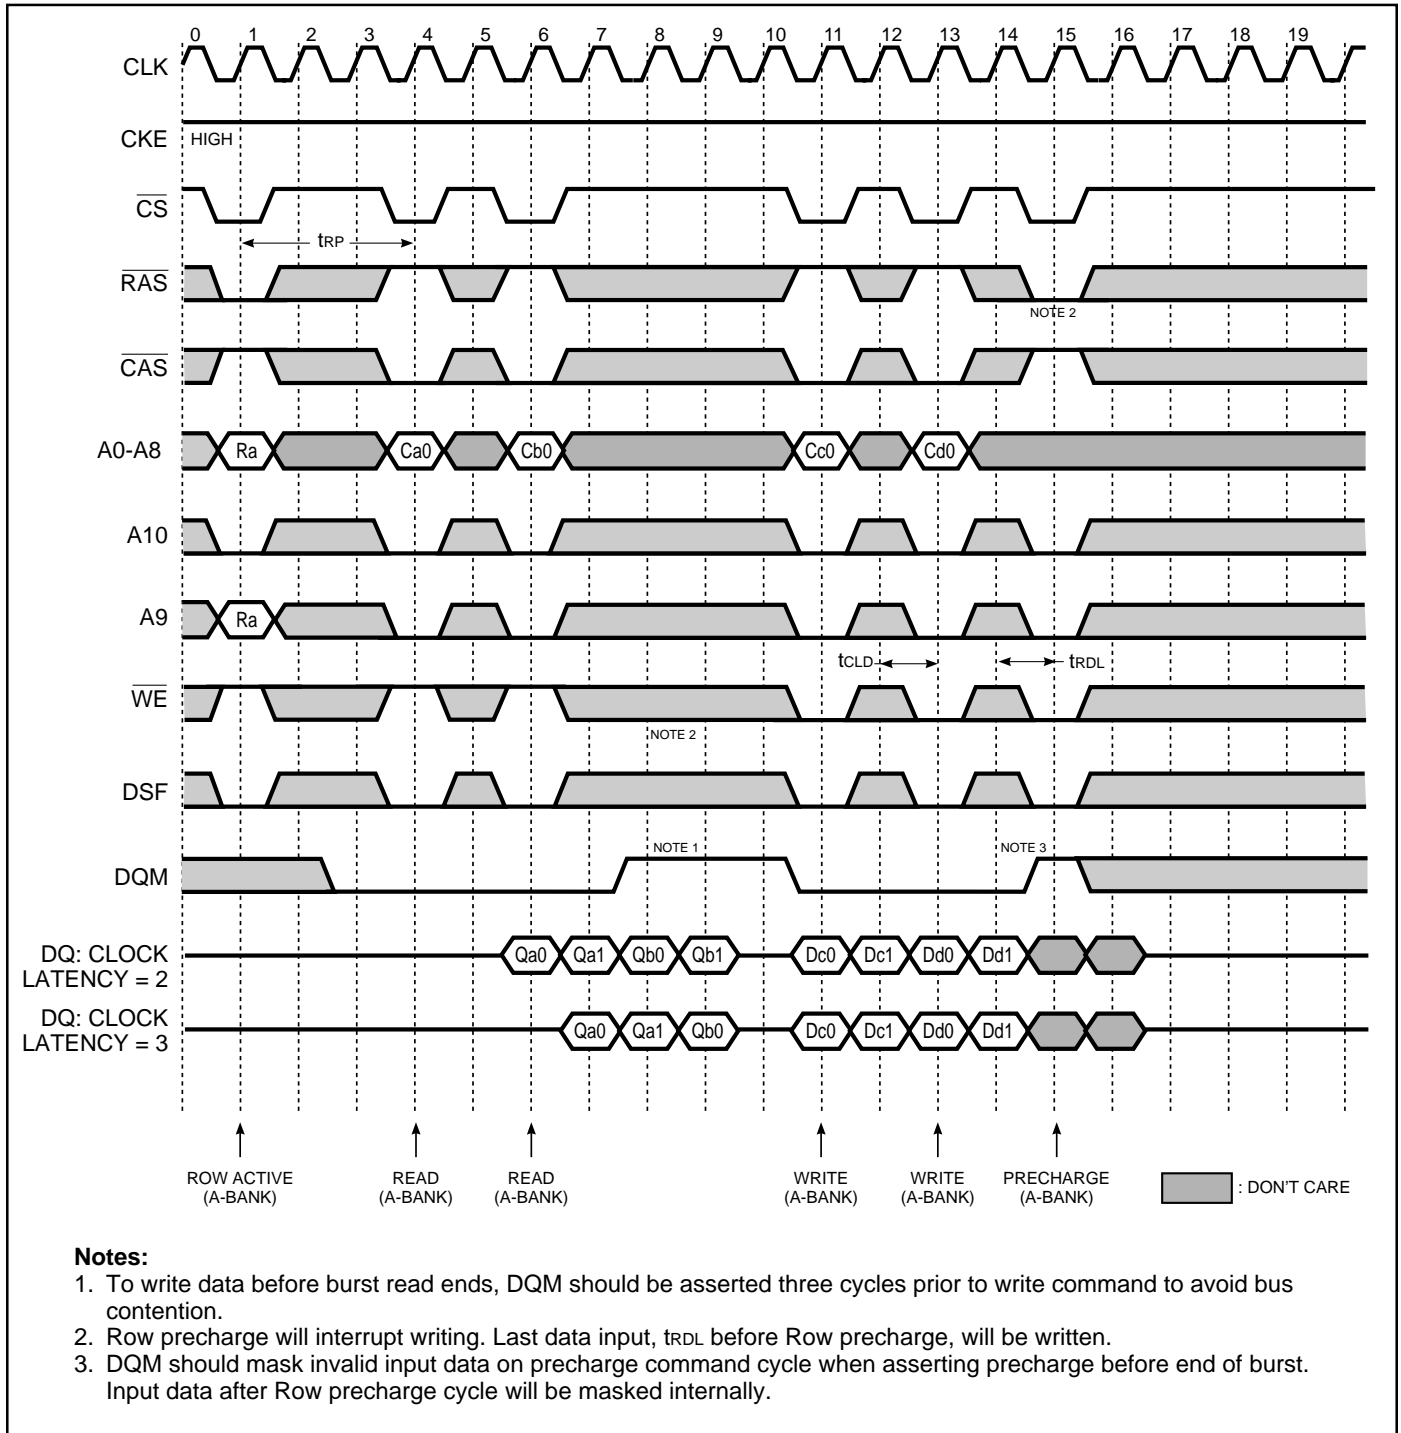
0 1 2 3 4 5 6 7 8 9 10 11 12 13 14 15 16 17 18 19

CLK

CKE HIGH

$\overline{CS}$

$t_{RP}$

$\overline{RAS}$

NOTE 2

$\overline{CAS}$

A0-A8 Ra Ca0 Cb0 Cc0 Cd0

A10

A9 Ra

$t_{CLD}$ $t_{RDL}$

$\overline{WE}$

NOTE 2

DSF

NOTE 1 NOTE 3

DQM

DQ: CLOCK LATENCY = 2 Qa0 Qa1 Qb0 Qb1 Dc0 Dc1 Dd0 Dd1

DQ: CLOCK LATENCY = 3 Qa0 Qa1 Qb0 Dc0 Dc1 Dd0 Dd1

ROW ACTIVE (A-BANK)

READ (A-BANK)

READ (A-BANK)

WRITE (A-BANK)

WRITE (A-BANK)

PRECHARGE (A-BANK)

: DON'T CARE

**Notes:**
1. To write data before burst read ends, DQM should be asserted three cycles prior to write command to avoid bus contention.
2. Row precharge will interrupt writing. Last data input, $t_{RDL}$ before Row precharge, will be written.
3. DQM should mask invalid input data on precharge command cycle when asserting precharge before end of burst. Input data after Row precharge cycle will be masked internally.